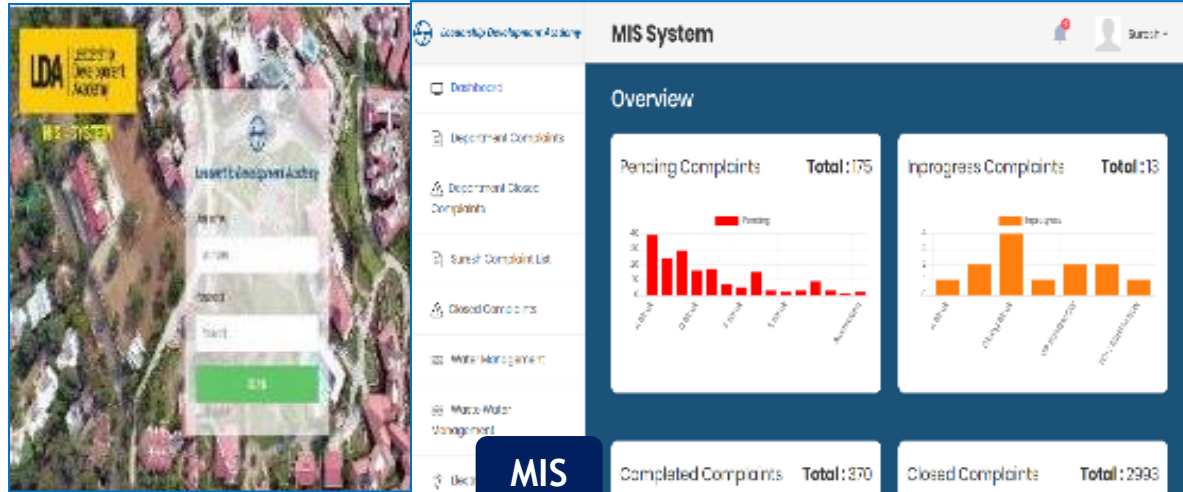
LDA Leadership Development Academy

MIS SYSTEM

Leadership Development Academy

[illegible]

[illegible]

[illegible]

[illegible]

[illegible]

Leadership Development Academy

MIS System

Suresh

Dashboard

Department Complaints

Department Closed Complaints

Suresh Complaint List

Closed Complaints

Water Management

Waste Water Management

Elect

Overview

Pending Complaints

Total : 175

Pending

40
30
20
10
0

Inprogress Complaints

Total : 13

Inprogress

Completed Complaints

Total : 370

Closed Complaints

Total : 2993

MIS